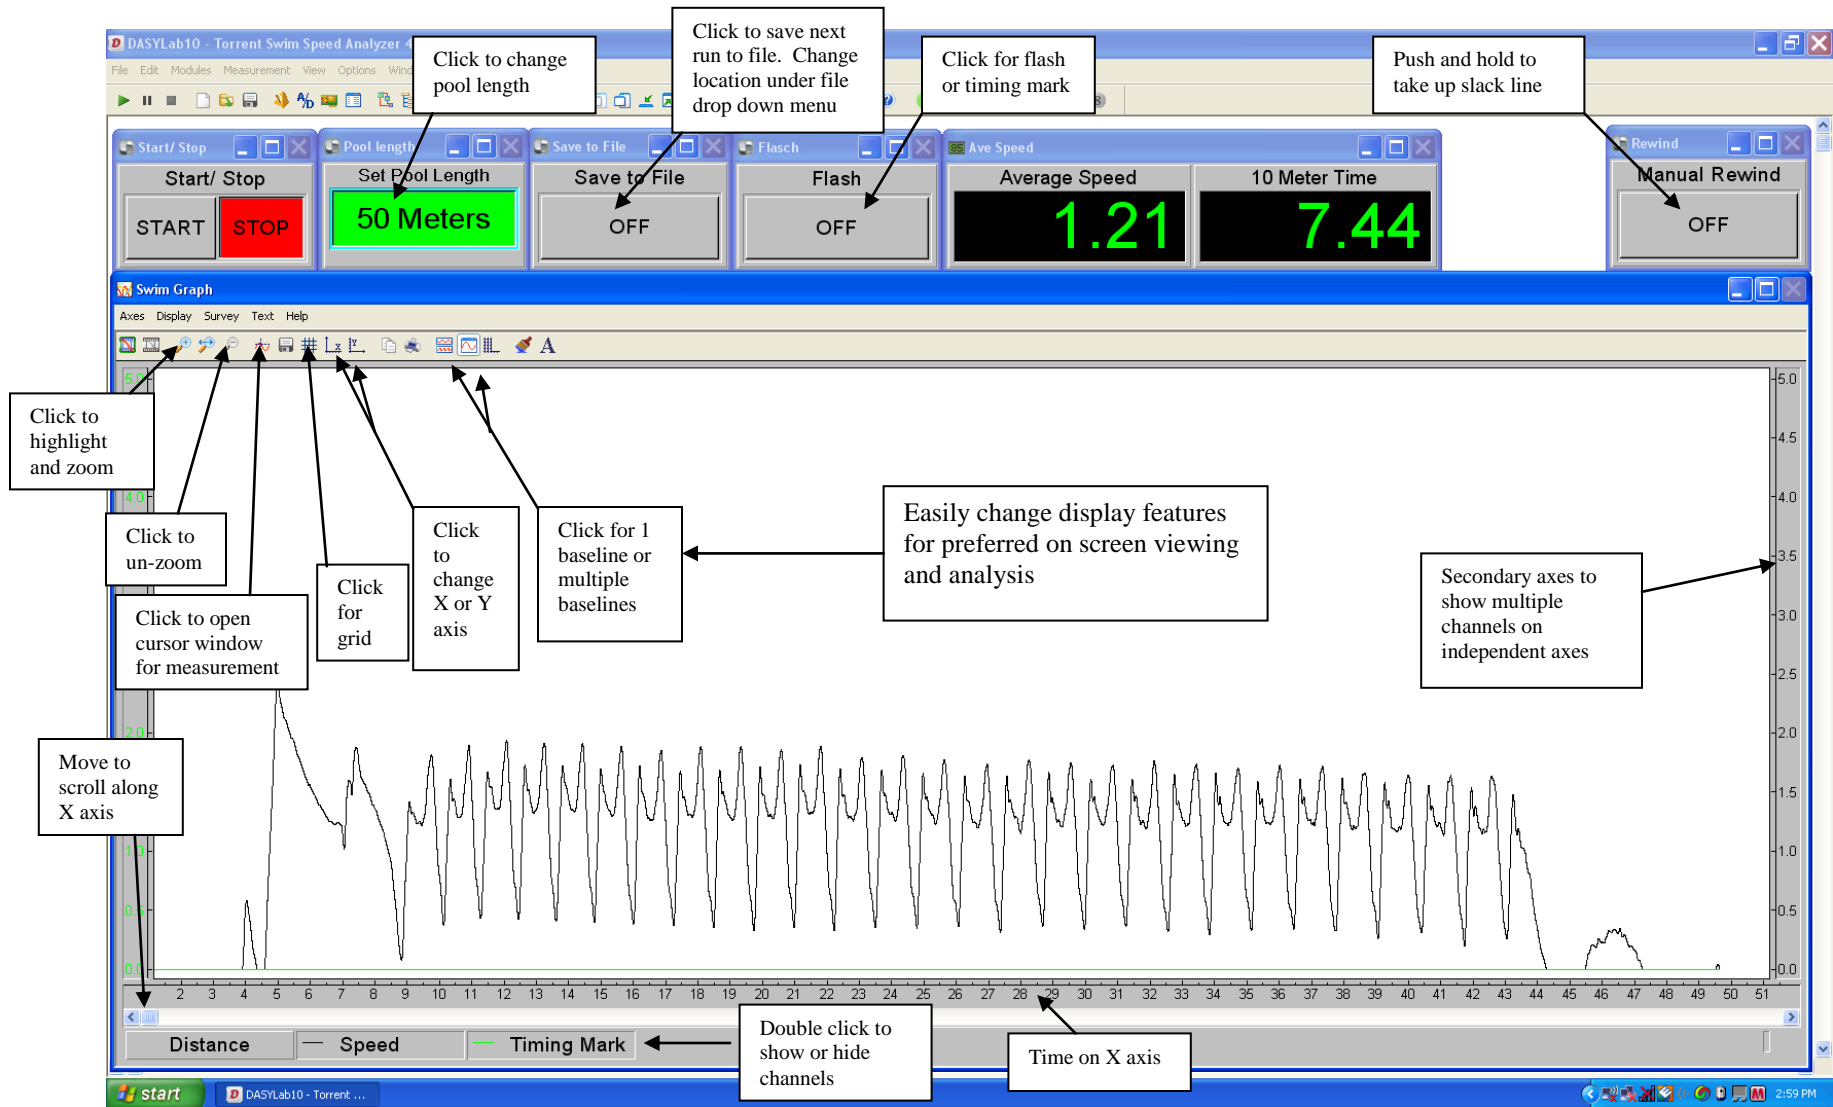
DASYLab10 - Torrent Swim Speed Analyzer

File Edit Modules Measurement View Options Wind

Click to change pool length

Click to save next run to file. Change location under file drop down menu

Click for flash or timing mark

Push and hold to take up slack line

Start/ Stop

Start/ Stop

START

STOP

Pool length

Set Pool Length

50 Meters

Save to File

Save to File

OFF

Flasch

Flash

OFF

Ave Speed

Average Speed

1.21

10 Meter Time

7.44

Rewind

Manual Rewind

OFF

Swim Graph

Axes Display Survey Text Help

Click to highlight and zoom

Click to un-zoom

Click to open cursor window for measurement

Click for grid

Click to change X or Y axis

Click for 1 baseline or multiple baselines

Easily change display features for preferred on screen viewing and analysis

Secondary axes to show multiple channels on independent axes

Move to scroll along X axis

5.0 4.5 4.0 3.5 3.0 2.5 2.0 1.5 1.0 0.5 0.0

2 3 4 5 6 7 8 9 10 11 12 13 14 15 16 17 18 19 20 21 22 23 24 25 26 27 28 29 30 31 32 33 34 35 36 37 38 39 40 41 42 43 44 45 46 47 48 49 50 51

Distance

Speed

Timing Mark

Double click to show or hide channels

Time on X axis

start

DASYLab10 - Torrent ...

2:59 PM